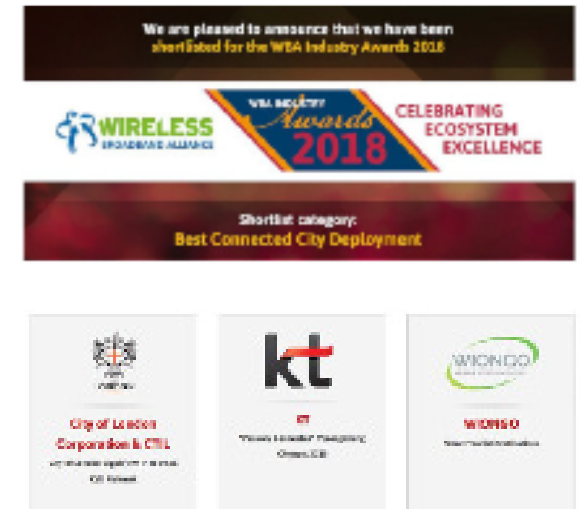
We are pleased to announce that we have been shortlisted for the WBA Industry Awards 2018

WIRELESS BROADBAND ALLIANCE

WBA INDUSTRY Awards 2018

CELEBRATING ECOSYSTEM EXCELLENCE

Shortlist category:
Best Connected City Deployment

City of London Corporation & CTIL
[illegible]

KT
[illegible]

WIONGO
WIONGO
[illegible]